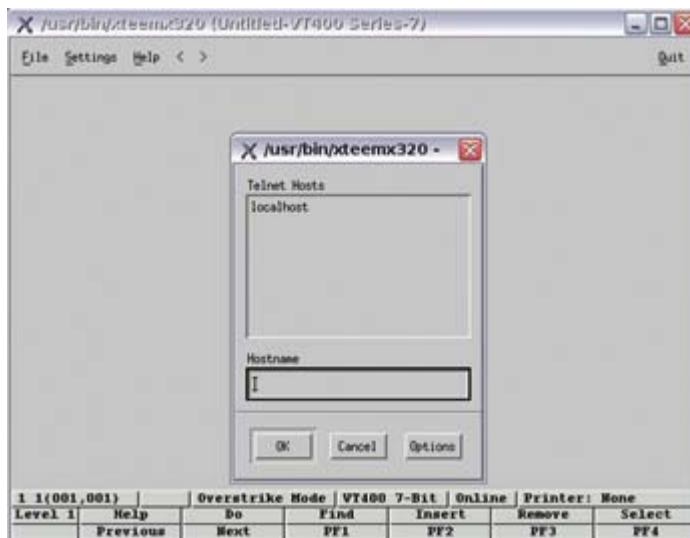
X /usr/bin/xteemx320 (Untitled-VT400 Series-7)

File Settings Help < > Quit

X /usr/bin/xteemx320 -

Telnet Hosts

localhost

Hostname

I

OK Cancel Options

1 1(001,001) | Overstrike Mode | VT400 7-Bit | Online | Printer: None

| Level 1 | Help | Do | Find | Insert | Remove | Select |
|---|---|---|---|---|---|---|
| | Previous | Next | PF1 | PF2 | PF3 | PF4 |